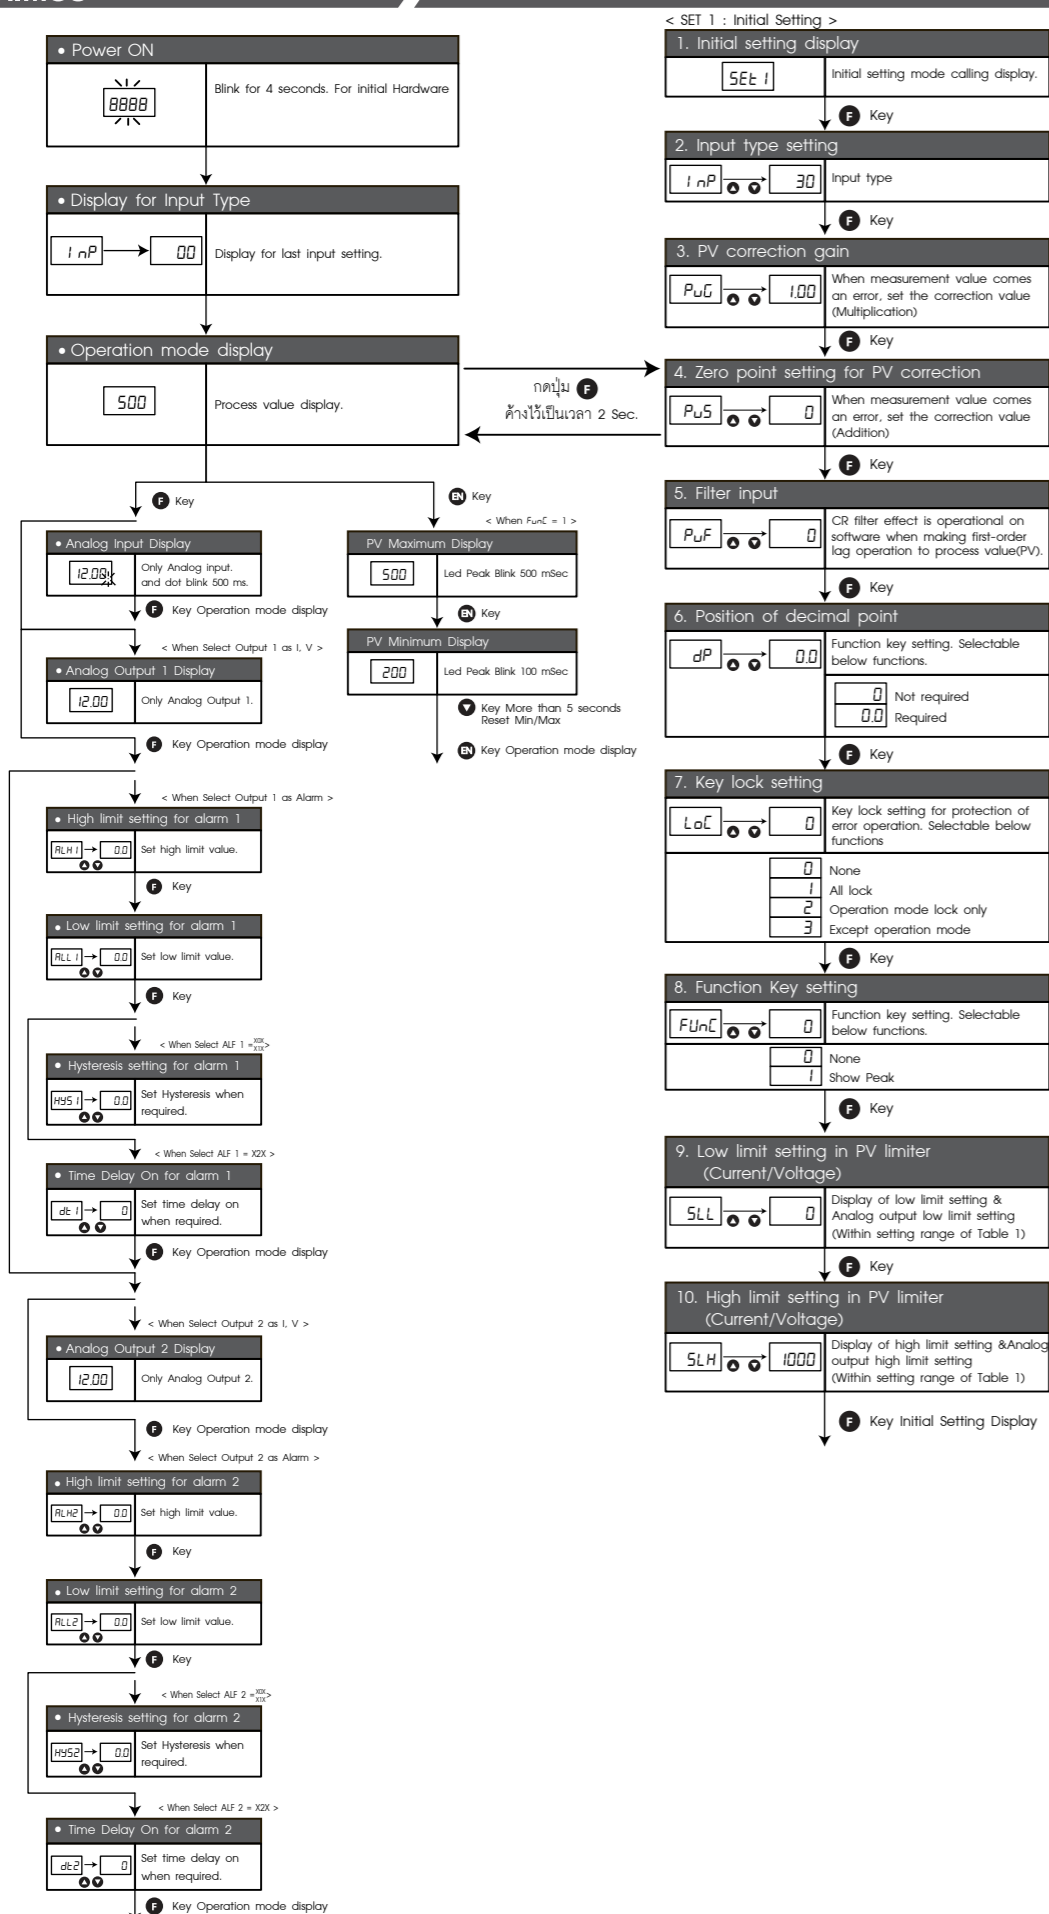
• Power ON

8888

Blink for 4 seconds. For initial Hardware

• Display for Input Type

InP → 00

Display for last input setting.

• Operation mode display

500

Process value display.

กดปุ่ม F ค้างไว้เป็นเวลา 2 Sec.

F Key

EN Key

< When FunC = 1 >

• Analog Input Display

12.00

Only Analog input. and dot blink 500 ms.

F Key Operation mode display

PV Maximum Display

500

Led Peak Blink 500 mSec

EN Key

PV Minimum Display

200

Led Peak Blink 100 mSec

Key More than 5 seconds Reset Min/Max

EN Key Operation mode display

< When Select Output 1 as I, V >

• Analog Output 1 Display

12.00

Only Analog Output 1.

F Key Operation mode display

< When Select Output 1 as Alarm >

• High limit setting for alarm 1

ALH1 → 0.0

Set high limit value.

F Key

• Low limit setting for alarm 1

ALL1 → 0.0

Set low limit value.

F Key

< When Select ALF 1 = $\frac{X0X}{X1X}$>

• Hysteresis setting for alarm 1

HYS1 → 0.0

Set Hysteresis when required.

< When Select ALF 1 = X2X >

• Time Delay On for alarm 1

dt1 → 0

Set time delay on when required.

F Key Operation mode display

< When Select Output 2 as I, V >

• Analog Output 2 Display

12.00

Only Analog Output 2.

F Key Operation mode display

< When Select Output 2 as Alarm >

• High limit setting for alarm 2

ALH2 → 0.0

Set high limit value.

F Key

• Low limit setting for alarm 2

ALL2 → 0.0

Set low limit value.

F Key

< When Select ALF 2 = $\frac{X0X}{X1X}$>

• Hysteresis setting for alarm 2

HYS2 → 0.0

Set Hysteresis when required.

< When Select ALF 2 = X2X >

• Time Delay On for alarm 2

dt2 → 0

Set time delay on when required.

F Key Operation mode display

< SET 1 : Initial Setting >

1. Initial setting display

SEt1

Initial setting mode calling display.

F Key

2. Input type setting

InP → 30

Input type

F Key

3. PV correction gain

PuG → 1.00

When measurement value comes an error, set the correction value (Multiplication)

F Key

4. Zero point setting for PV correction

PuS → 0

When measurement value comes an error, set the correction value (Addition)

F Key

5. Filter input

PuF → 0

CR filter effect is operational on software when making first-order lag operation to process value(PV).

F Key

6. Position of decimal point

dP → 0.0

Function key setting. Selectable below functions.

0 Not required

0.0 Required

F Key

7. Key lock setting

LoC → 0

Key lock setting for protection of error operation. Selectable below functions

0 None

1 All lock

2 Operation mode lock only

3 Except operation mode

F Key

8. Function Key setting

FUnC → 0

Function key setting. Selectable below functions.

0 None

1 Show Peak

F Key

9. Low limit setting in PV limiter (Current/Voltage)

SLL → 0

Display of low limit setting & Analog output low limit setting (Within setting range of Table 1)

F Key

10. High limit setting in PV limiter (Current/Voltage)

SLH → 1000

Display of high limit setting &Analog output high limit setting (Within setting range of Table 1)

F Key Initial Setting Display